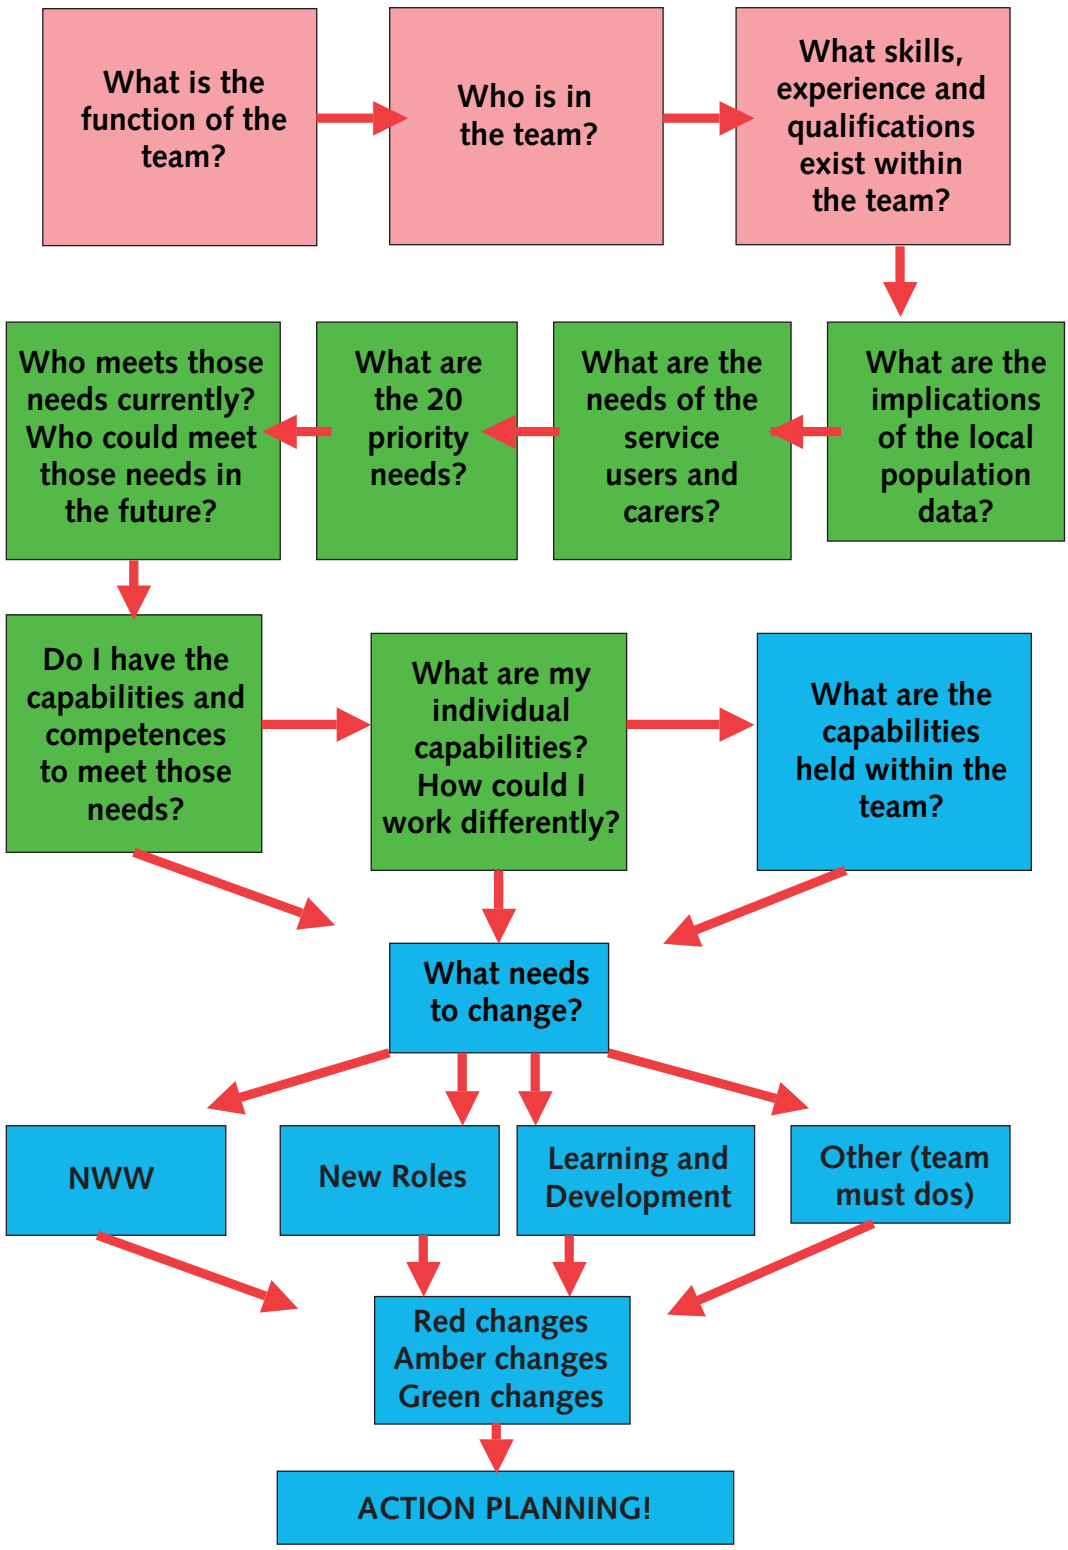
What is the function of the team?

Who is in the team?

What skills, experience and qualifications exist within the team?

What are the implications of the local population data?

What are the needs of the service users and carers?

What are the 20 priority needs?

Who meets those needs currently? Who could meet those needs in the future?

Do I have the capabilities and competences to meet those needs?

What are my individual capabilities? How could I work differently?

What are the capabilities held within the team?

What needs to change?

NWW

New Roles

Learning and Development

Other (team must dos)

Red changes
Amber changes
Green changes

ACTION PLANNING!